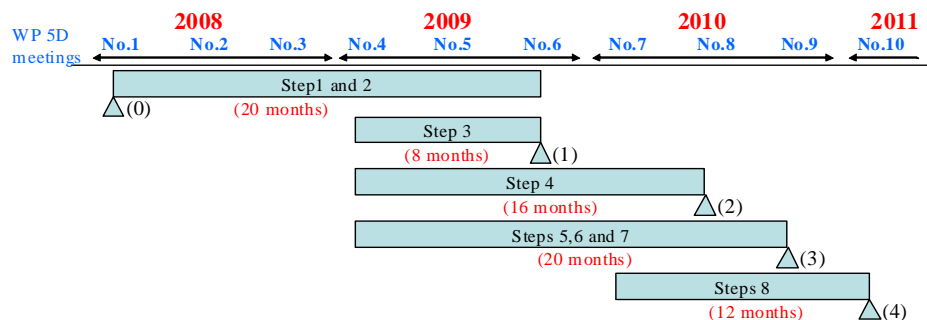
WP 5D meetings

2008
No.1 No.2 No.3

2009
No.4 No.5 No.6

2010
No.7 No.8 No.9

2011
No.10

Step1 and 2
(0)
(20 months)

Step 3
(8 months)
(1)

Step 4
(16 months)
(2)

Steps 5,6 and 7
(20 months)
(3)

Steps 8
(12 months)
(4)